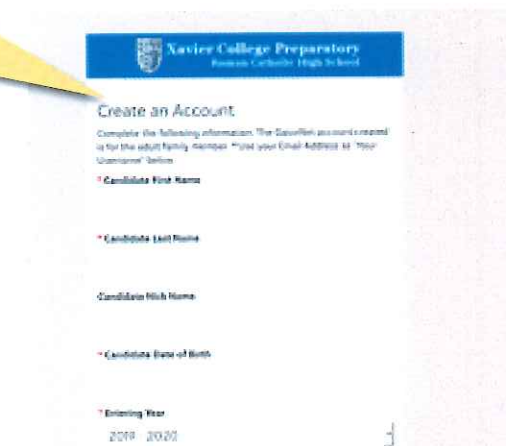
Xavier College Preparatory
Roman Catholic High School

Create an Account

Complete the following information. The Gauchet account created is for the adult family member. **Use your Email Address as "Your Username" below.

* Candidate First Name

* Candidate Last Name

Candidate Nick Name

* Candidate Date of Birth

* Entering Year

2019 - 2020